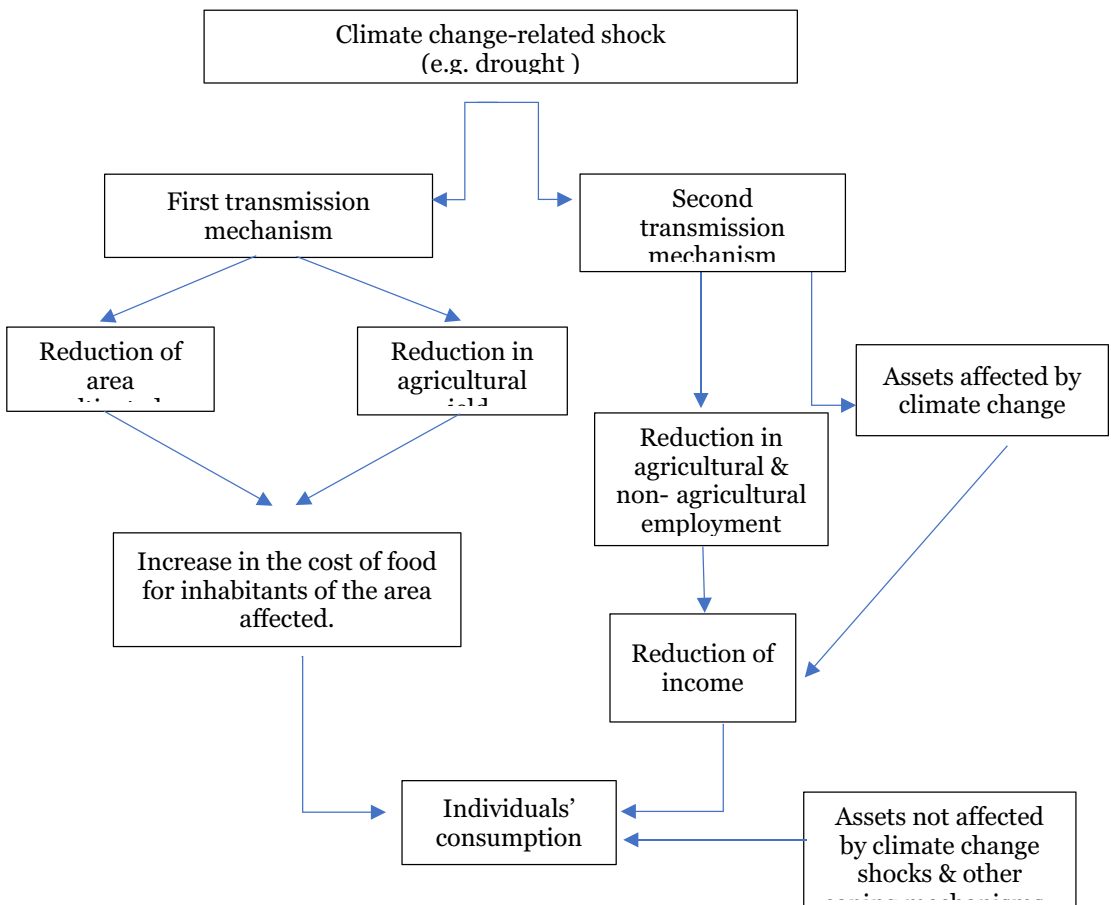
Climate change-related shock
(e.g. drought )

First transmission mechanism

Second transmission mechanism

Reduction of area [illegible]

Reduction in agricultural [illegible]

Assets affected by climate change

Reduction in agricultural & non- agricultural employment

Increase in the cost of food for inhabitants of the area affected.

Reduction of income

Individuals' consumption

Assets not affected by climate change shocks & other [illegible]